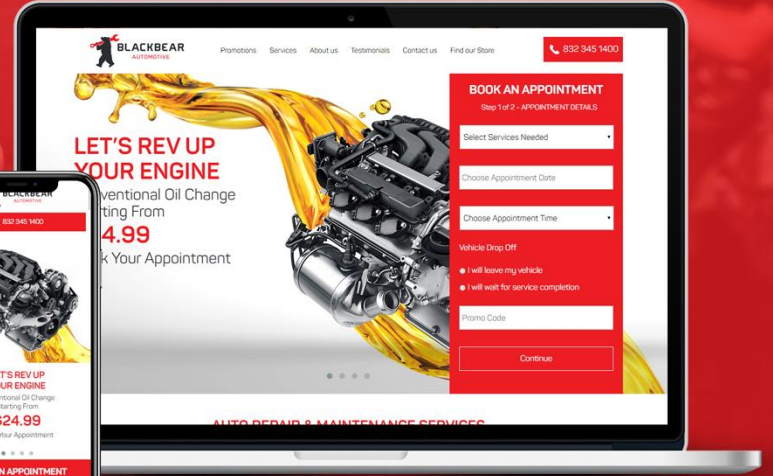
BLACKBEAR
AUTOMOTIVE

Promotions Services About us Testimonials Contact us Find our Store

832 345 1400

LET'S REV UP YOUR ENGINE
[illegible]ventional Oil Change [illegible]rting From
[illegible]4.99
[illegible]k Your Appointment

BOOK AN APPOINTMENT
Step 1 of 2 - APPOINTMENT DETAILS

Select Services Needed

Choose Appointment Date

Choose Appointment Time

Vehicle Drop Off

I will leave my vehicle

I will wait for service completion

Promo Code

Continue

AUTO REPAIR & MAINTENANCE SERVICES

BLACKBEAR
AUTOMOTIVE

832 345 1400

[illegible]T'S REV UP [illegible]UR ENGINE
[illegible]ventional Oil Change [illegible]tarting From
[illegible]24.99
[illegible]Your Appointment

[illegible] APPOINTMENT